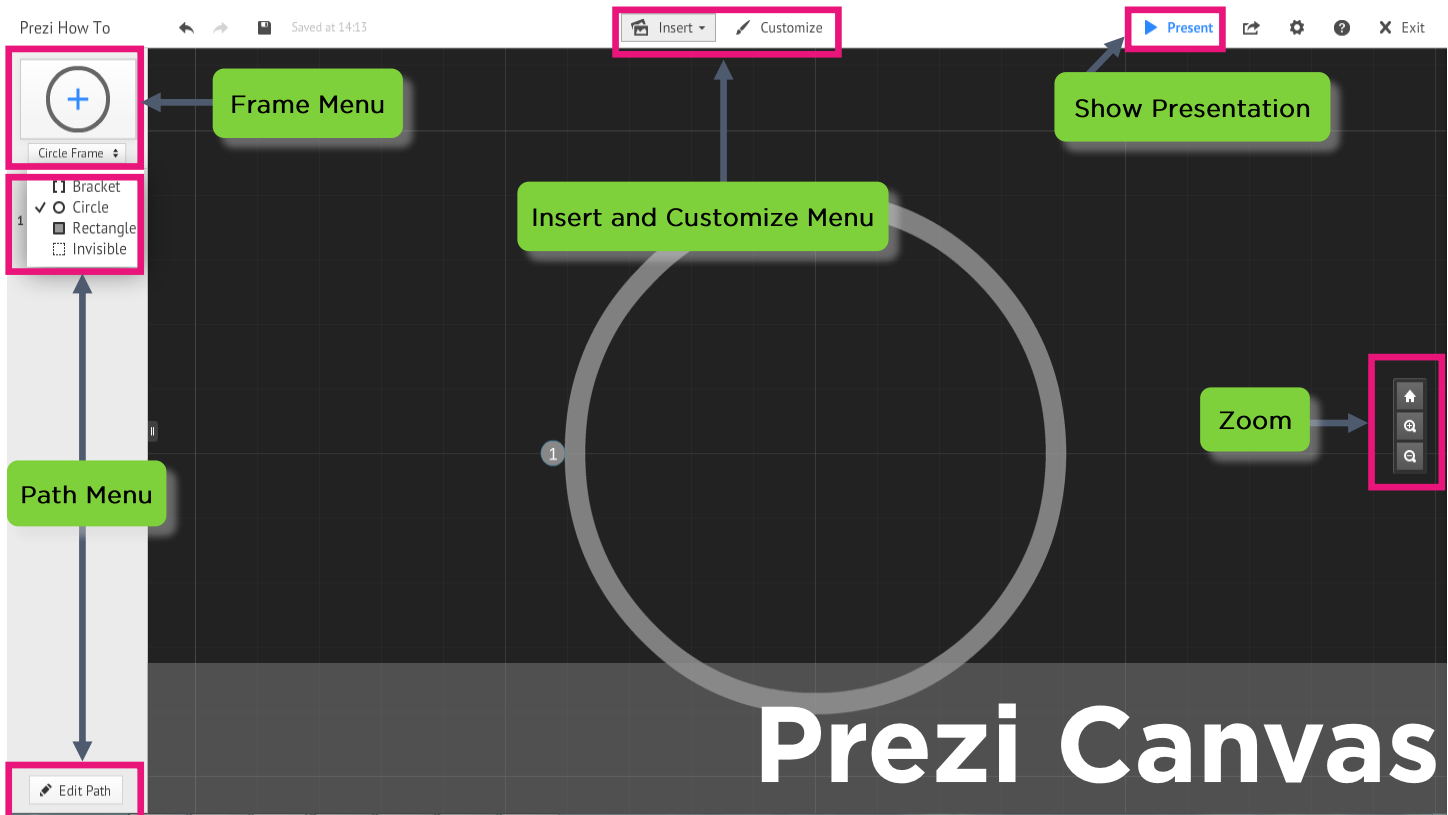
Prezi How To

Saved at 14:13

Insert

Customize

Present

Exit

Circle Frame

Frame Menu

Show Presentation

Bracket

Circle

Rectangle

Invisible

1

Insert and Customize Menu

Zoom

1

Path Menu

Edit Path

Prezi Canvas